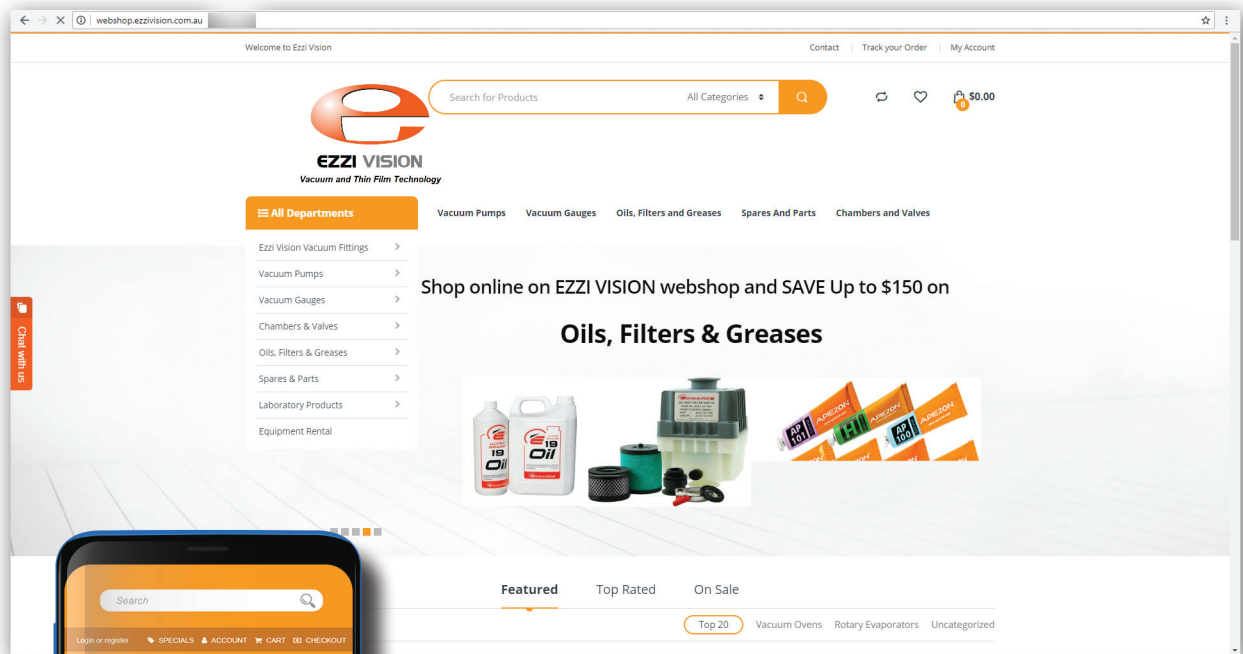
webshop.ezzivision.com.au

Welcome to Ezzi Vision

Contact | Track your Order | My Account

Search for Products All Categories

0 $0.00

EZZI VISION
Vacuum and Thin Film Technology

All Departments

Vacuum Pumps Vacuum Gauges Oils, Filters and Greases Spares And Parts Chambers and Valves

Ezzi Vision Vacuum Fittings
Vacuum Pumps
Vacuum Gauges
Chambers & Valves
Oils, Filters & Greases
Spares & Parts
Laboratory Products
Equipment Rental

Chat with us

Shop online on EZZI VISION webshop and SAVE Up to $150 on

Oils, Filters & Greases

19 Oil

19 Oil

AP 101 APIEZON H AP 100 APIEZON

Search

Login or register SPECIALS ACCOUNT CART CHECKOUT

Featured Top Rated On Sale

Top 20 Vacuum Ovens Rotary Evaporators Uncategorized